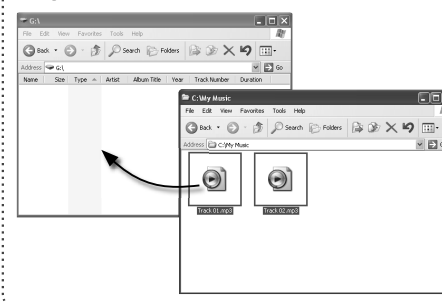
G:\
File Edit View Favorites Tools Help
Back Search Folders
Address G:\
Go
Name Size Type Artist Album Title Year Track Number Duration

C:\My Music
File Edit View Favorites Tools Help
Back Search Folders
Address C:\My Music
Track 01.mp3
Track 02.mp3